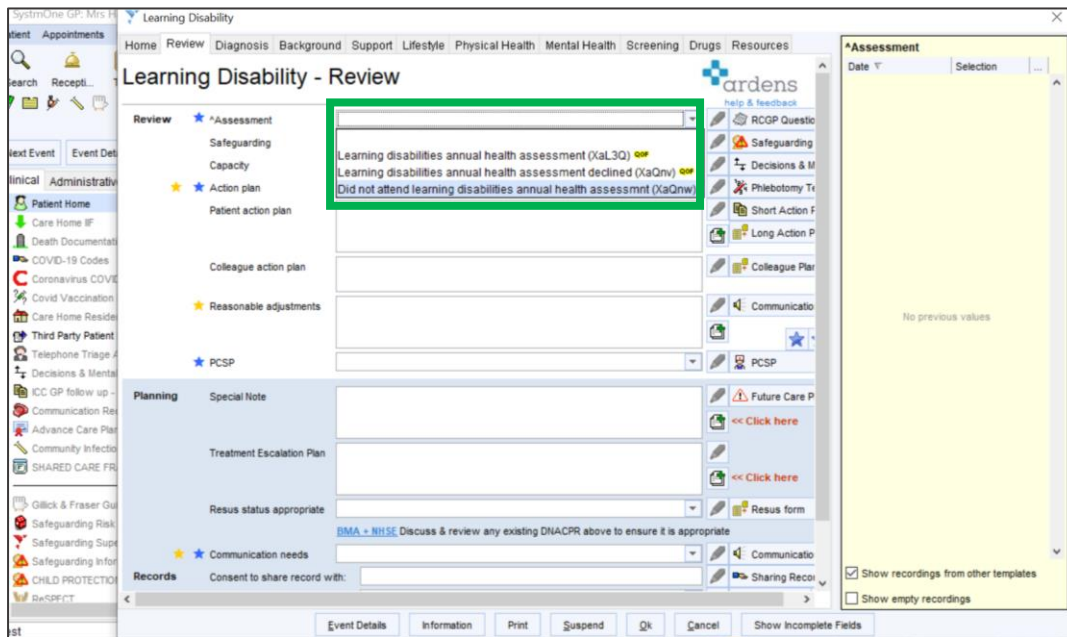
SystmOne GP: Mrs H
atient Appointments
Search Recepti...
Next Event Event Det
linical Administrativ
Patient Home
Care Home IF
Death Documentati
COVID-19 Codes
Coronavirus COVI
Covid Vaccination
Care Home Reside
Third Party Patient
Telephone Triage
Decisions & Menta
ICC GP follow up
Communication Re
Advance Care Pla
Community Infectio
SHARED CARE FR
Gillick & Fraser Gu
Safeguarding Risk
Safeguarding Supe
Safeguarding Infor
CHILD PROTECTIO
ReSPECT
st

Learning Disability

Home Review Diagnosis Background Support Lifestyle Physical Health Mental Health Screening Drugs Resources

Learning Disability - Review

ardens
help & feedback

Review
^Assessment
Safeguarding
Capacity
Action plan
Patient action plan
Colleague action plan
Reasonable adjustments
PCSP

Learning disabilities annual health assessment (XaL3Q) QOF
Learning disabilities annual health assessment declined (XaQnv) QOF
Did not attend learning disabilities annual health assessmnt (XaQnw)

RCGP Questio
Safeguarding
Decisions & M
Phlebotomy Te
Short Action F
Long Action P
Colleague Pla
Communicatio
PCSP

Planning
Special Note
Treatment Escalation Plan
Resus status appropriate
Future Care P
<< Click here
<< Click here
Resus form
BMA + NHSE Discuss & review any existing DNACPR above to ensure it is appropriate
Communication needs
Communicatio
Records
Consent to share record with:
Sharing Reco

Event Details Information Print Suspend Ok Cancel Show Incomplete Fields

^Assessment
Date Selection ...
No previous values
Show recordings from other templates
Show empty recordings